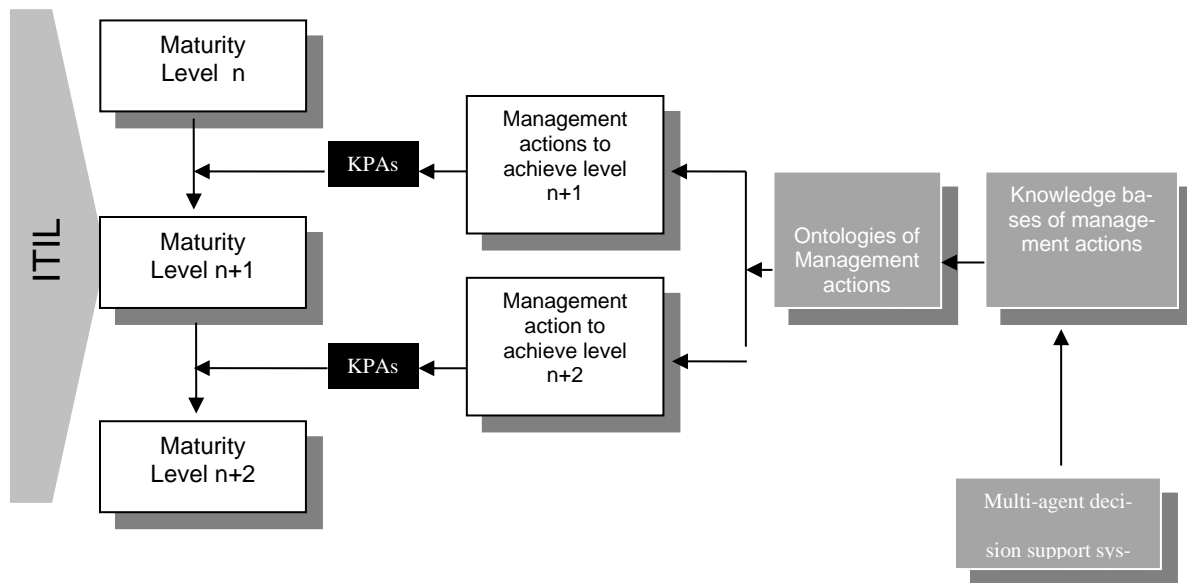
ITIL

Maturity Level n

KPAs

Management actions to achieve level n+1

Maturity Level n+1

KPAs

Management action to achieve level n+2

Maturity Level n+2

Ontologies of Management actions

Knowledge bases of management actions

Multi-agent decision support sys-